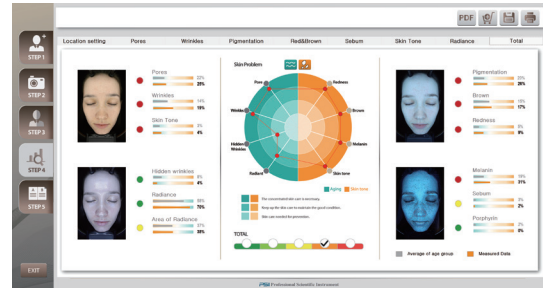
PDF

STEP 1

STEP 2

STEP 3

STEP 4

STEP 5

EXIT

Location setting | Pores | Wrinkles | Pigmentation | Red&Brown | Sebum | Skin Tone | Radiance | Total

Pores
22%
25%

Wrinkles
14%
19%

Skin Tone
3%
4%

Hidden wrinkles
8%
4%

Radiance
80%
70%

Area of Radiance
37%
38%

Skin Problem

Pores
Redness
Wrinkles
Brown
Skin Tone
Melanin
Hidden Wrinkles
Radiant
Aging
Skin tone

The concentrated skin care is necessary.
Keep up the skin care to maintain the good condition.
Skin care needed for prevention.

TOTAL

Pigmentation
25%
28%

Brown
18%
17%

Redness
3%
3%

Melanin
19%
31%

Sebum
3%
2%

Porphyrin
3%
0%

Average of age group
Measured Data

Professional Scientific Instrument